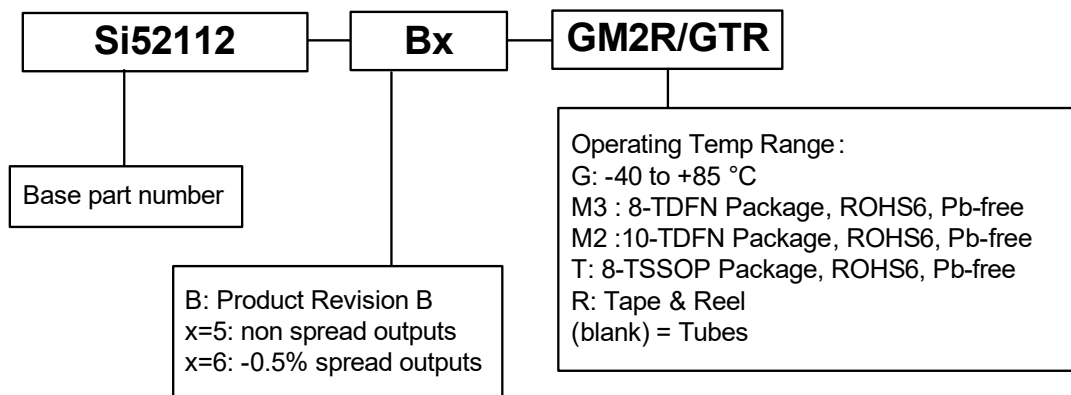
Si52112

Bx

GM2R/GTR

Base part number

B: Product Revision B
x=5: non spread outputs
x=6: -0.5% spread outputs

Operating Temp Range:
G: -40 to +85 °C
M3 : 8-TDFN Package, ROHS6, Pb-free
M2 :10-TDFN Package, ROHS6, Pb-free
T: 8-TSSOP Package, ROHS6, Pb-free
R: Tape & Reel
(blank) = Tubes